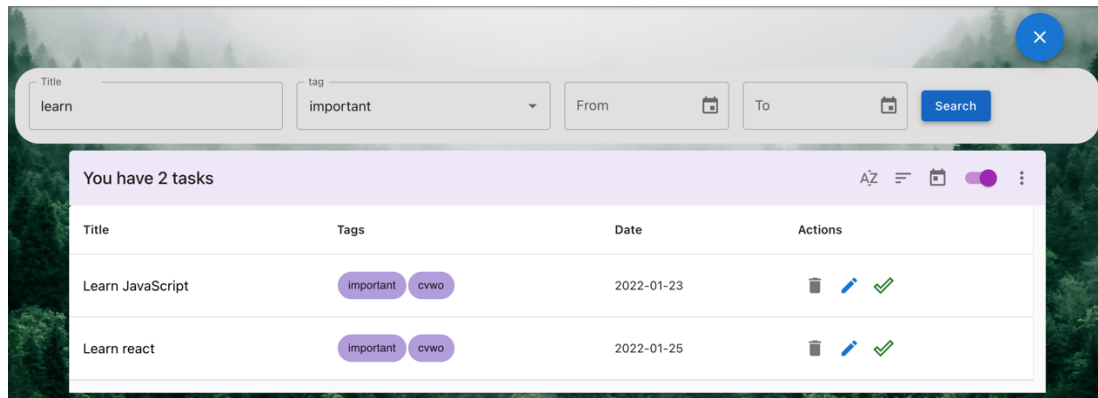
Title
learn

tag
important

From

To

Search

You have 2 tasks

AZ

| Title | Tags | Date | Actions |
|---|---|---|---|
| Learn JavaScript | important cvwo | 2022-01-23 | |
| Learn react | important cvwo | 2022-01-25 | |